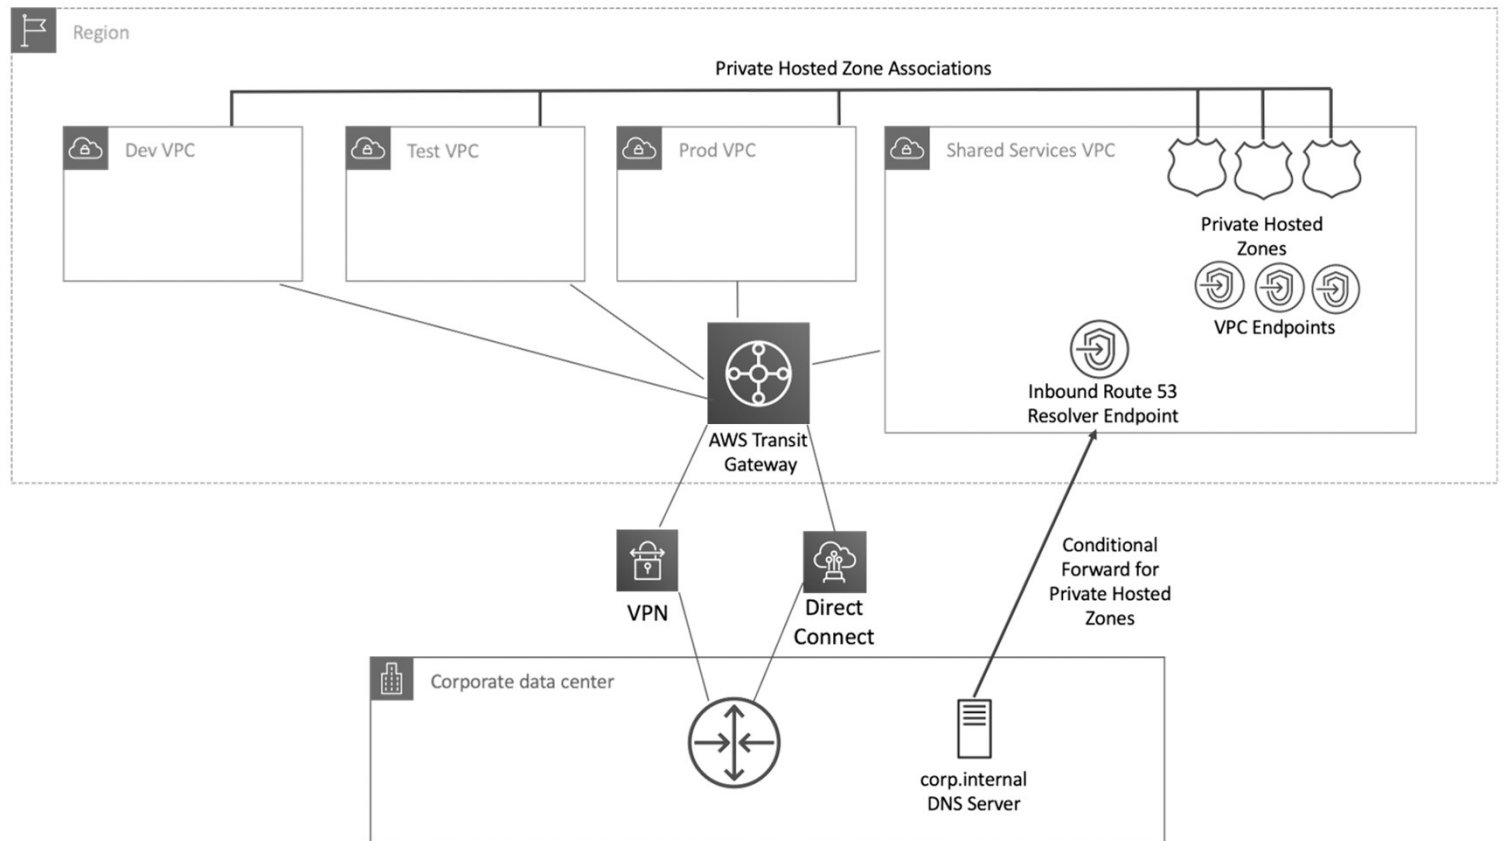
Region

Private Hosted Zone Associations

Dev VPC

Test VPC

Prod VPC

Shared Services VPC

Private Hosted Zones

VPC Endpoints

Inbound Route 53 Resolver Endpoint

AWS Transit Gateway

VPN

Direct Connect

Conditional Forward for Private Hosted Zones

Corporate data center

corp.internal DNS Server